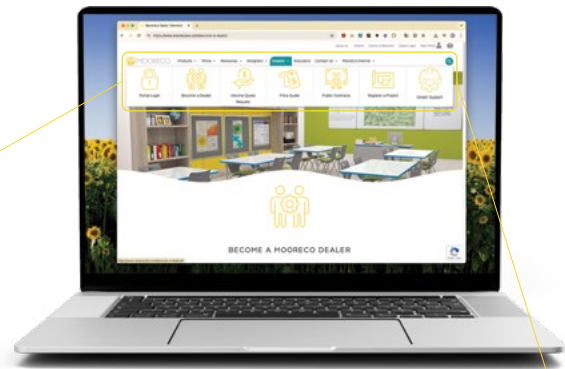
MOORECO
Products
Prices
Resources
Designers
Dealers
Educators
Contact us
Portal Login
Become a Dealer
Service Quote Request
Price Guide
Public Contracts
Register a Project
Dealer Support
BECOME A MOORECO DEALER